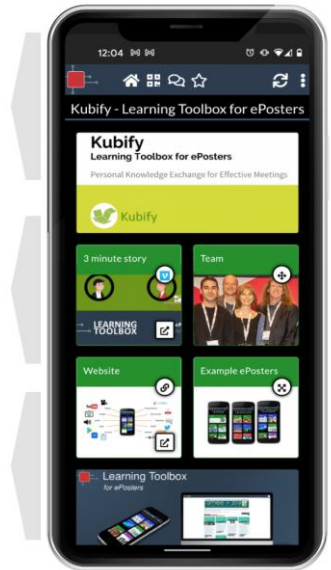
12:04

Kubify - Learning Toolbox for ePosters

Kubify
Learning Toolbox for ePosters
Personal Knowledge Exchange for Effective Meetings

Kubify

3 minute story

LEARNING TOOLBOX

Team

Website

Example ePosters

Learning Toolbox
for ePosters